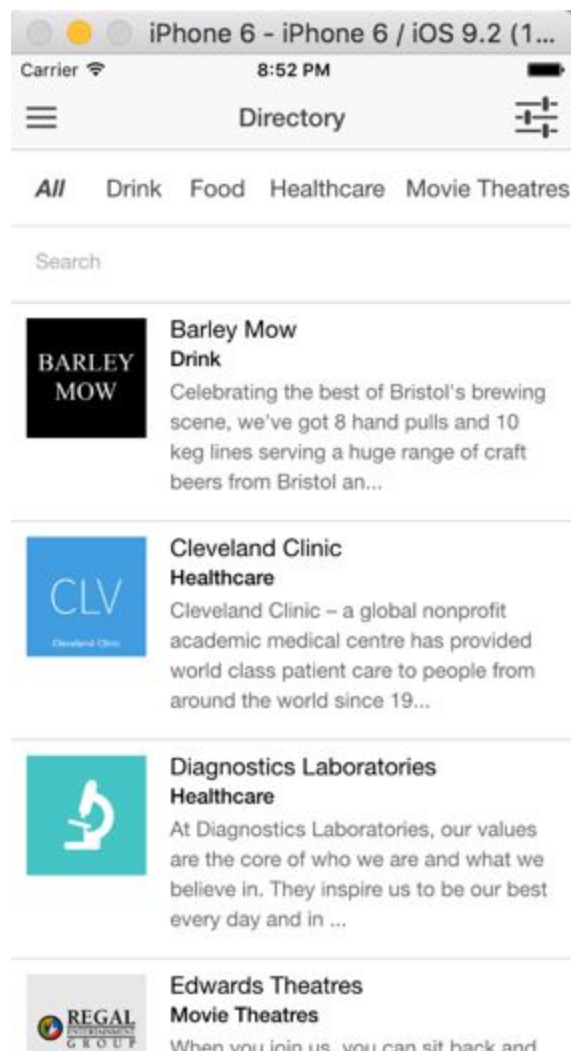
iPhone 6 - iPhone 6 / iOS 9.2 (1...

Carrier 8:52 PM

Directory

All Drink Food Healthcare Movie Theatres

Search

BARLEY MOW

Barley Mow
Drink
Celebrating the best of Bristol's brewing scene, we've got 8 hand pulls and 10 keg lines serving a huge range of craft beers from Bristol an...

CLV
Cleveland Clinic

Cleveland Clinic
Healthcare
Cleveland Clinic – a global nonprofit academic medical centre has provided world class patient care to people from around the world since 19...

Diagnostics Laboratories
Healthcare
At Diagnostics Laboratories, our values are the core of who we are and what we believe in. They inspire us to be our best every day and in ...

REGAL ENTERTAINMENT GROUP

Edwards Theatres
Movie Theatres
When you join us, you can sit back and